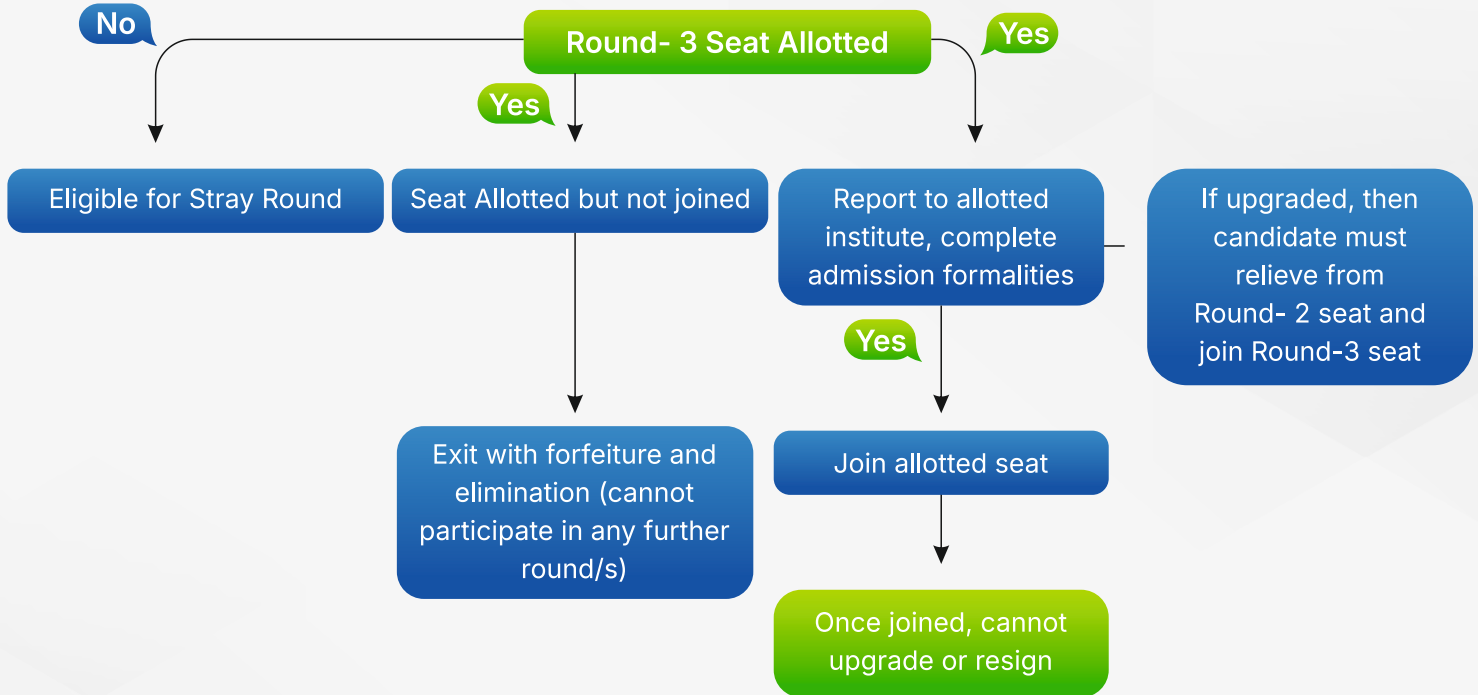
Round- 3 Seat Allotted

No

Yes

Yes

Eligible for Stray Round

Seat Allotted but not joined

Report to allotted institute, complete admission formalities

If upgraded, then candidate must relieve from Round- 2 seat and join Round-3 seat

Yes

Exit with forfeiture and elimination (cannot participate in any further round/s)

Join allotted seat

Once joined, cannot upgrade or resign